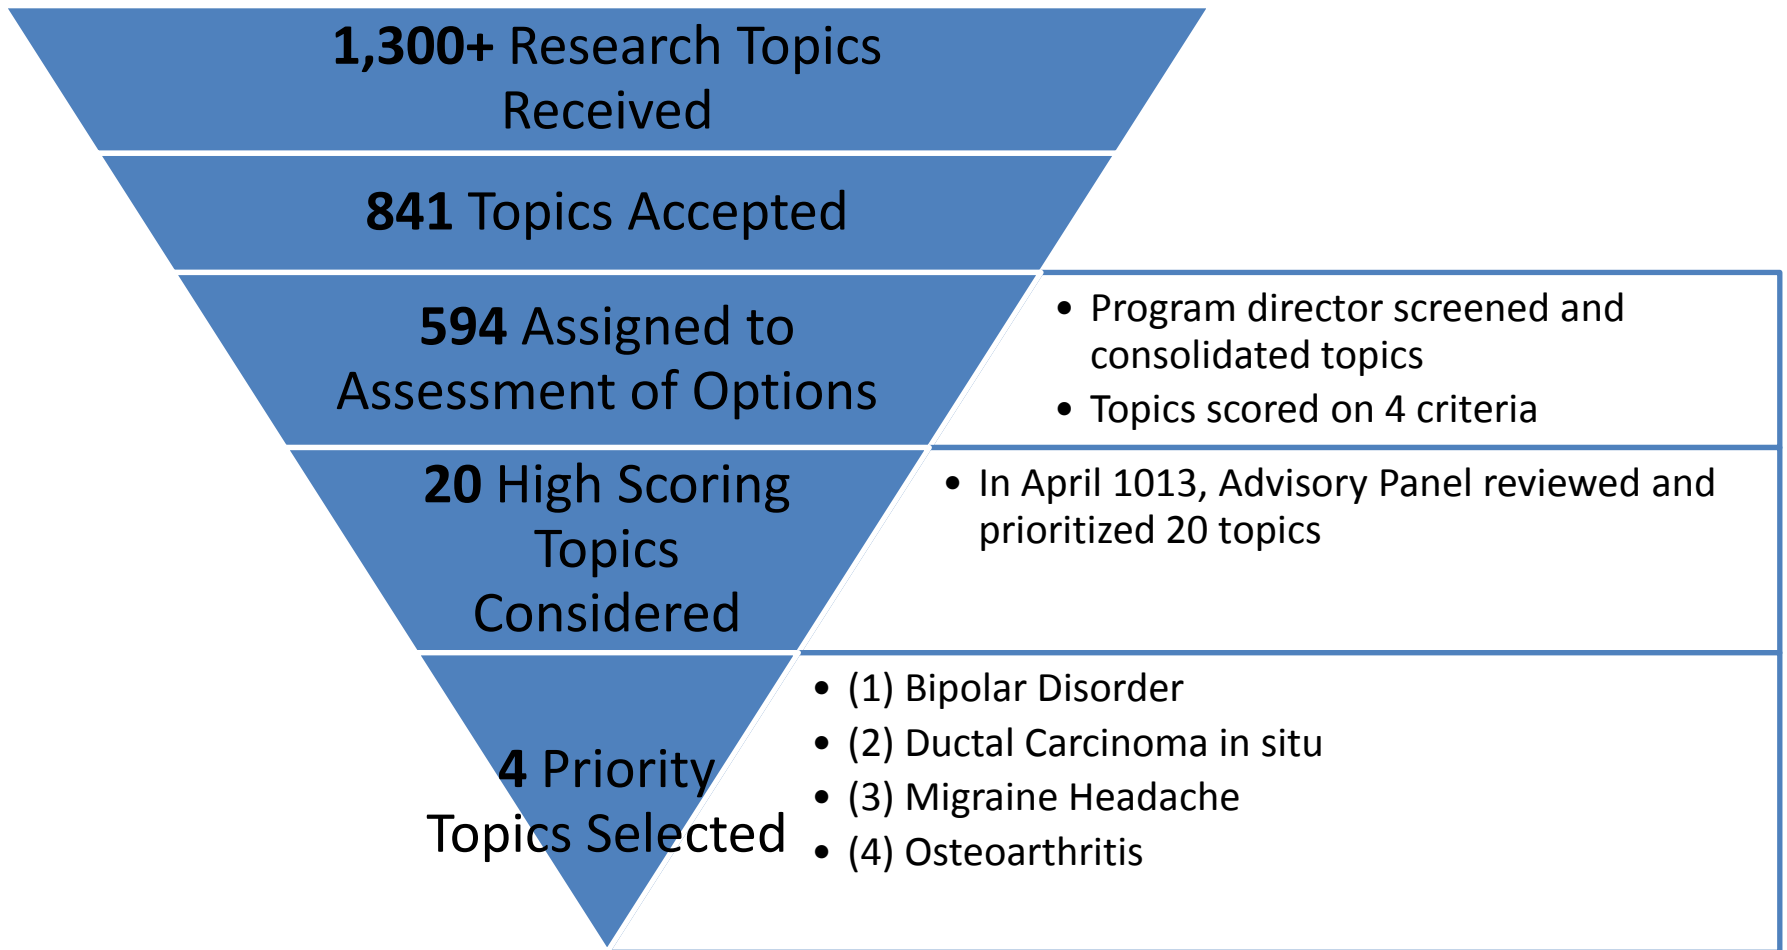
**1,300+** Research Topics Received

**841** Topics Accepted

**594** Assigned to Assessment of Options

- Program director screened and consolidated topics
- Topics scored on 4 criteria

**20** High Scoring Topics Considered

- In April 1013, Advisory Panel reviewed and prioritized 20 topics

**4** Priority Topics Selected

- (1) Bipolar Disorder
- (2) Ductal Carcinoma in situ
- (3) Migraine Headache
- (4) Osteoarthritis